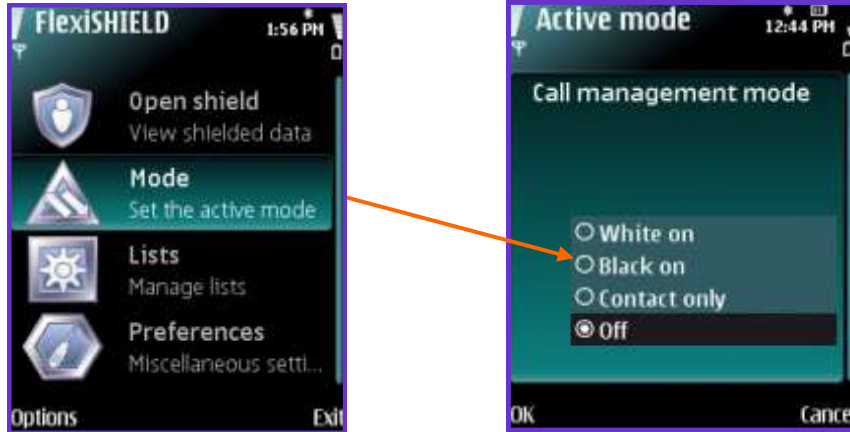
FlexiSHIELD
1:56 PM

Open shield
View shielded data

Mode
Set the active mode

Lists
Manage lists

Preferences
Miscellaneous setti...

Options
Exit

Active mode
12:44 PM

Call management mode

White on
Black on
Contact only
Off

OK
Cance